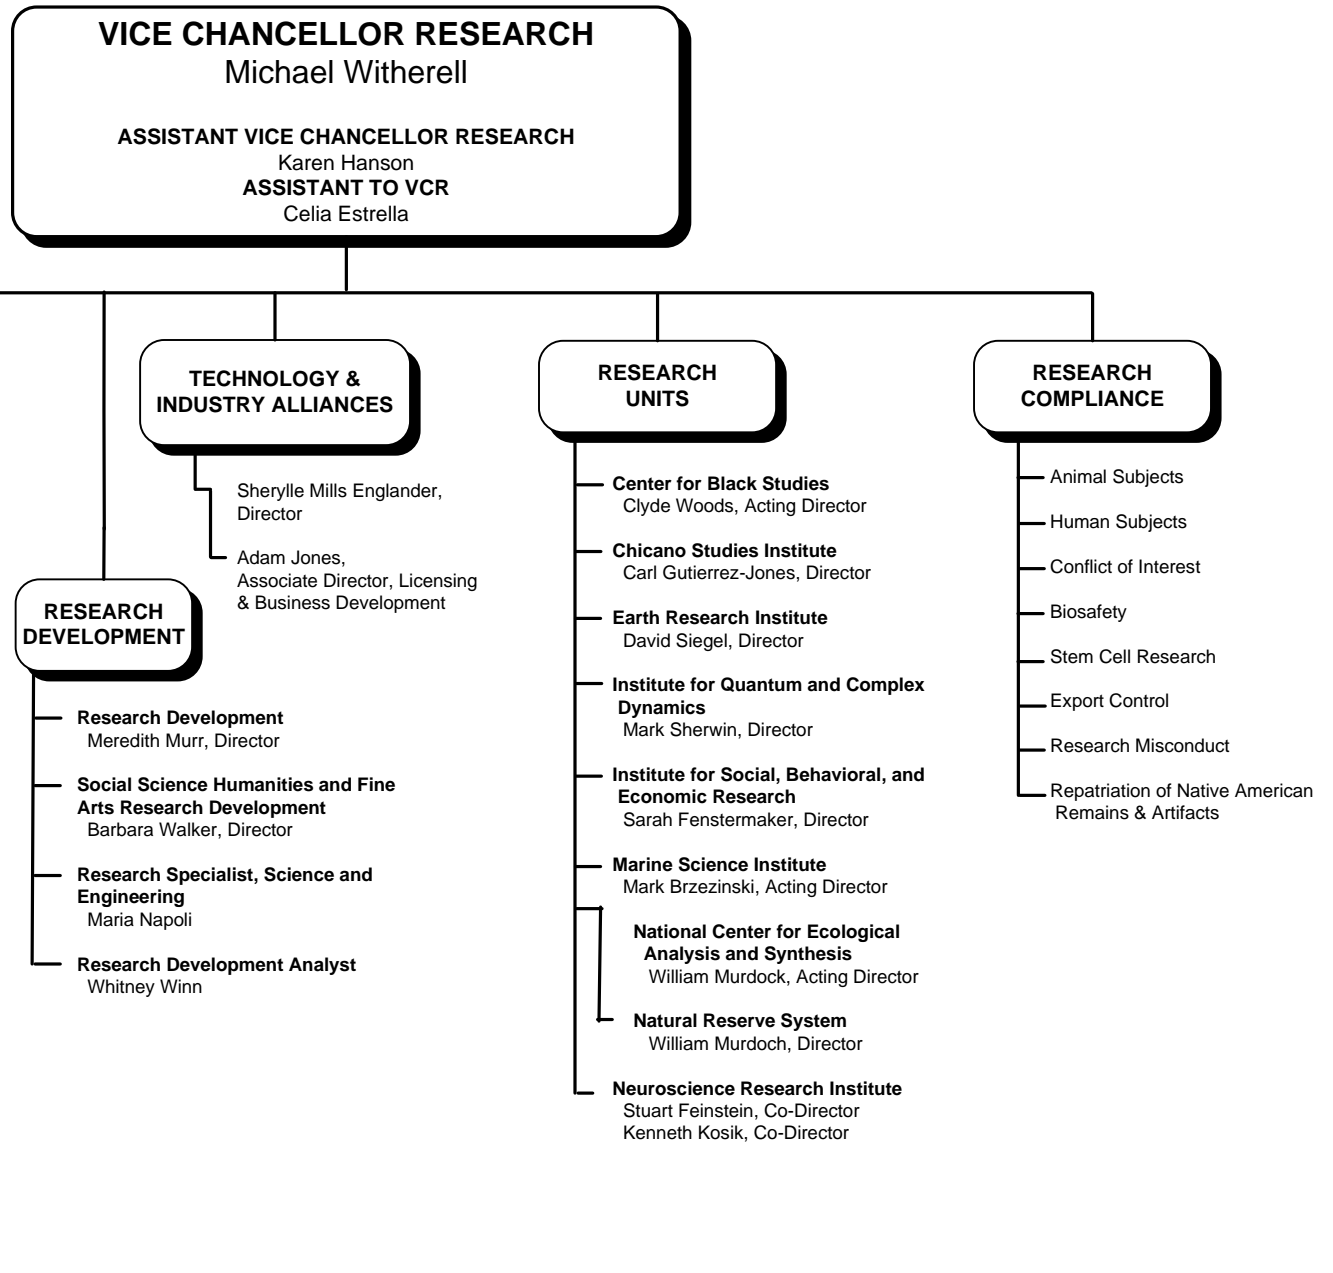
VICE CHANCELLOR RESEARCH
Michael Witherell

ASSISTANT VICE CHANCELLOR RESEARCH
Karen Hanson
ASSISTANT TO VCR
Celia Estrella

TECHNOLOGY & INDUSTRY ALLIANCES

Sherylle Mills Englander, Director

Adam Jones, Associate Director, Licensing & Business Development

RESEARCH DEVELOPMENT

Research Development
Meredith Murr, Director

Social Science Humanities and Fine Arts Research Development
Barbara Walker, Director

Research Specialist, Science and Engineering
Maria Napoli

Research Development Analyst
Whitney Winn

RESEARCH UNITS

Center for Black Studies
Clyde Woods, Acting Director

Chicano Studies Institute
Carl Gutierrez-Jones, Director

Earth Research Institute
David Siegel, Director

Institute for Quantum and Complex Dynamics
Mark Sherwin, Director

Institute for Social, Behavioral, and Economic Research
Sarah Fenstermaker, Director

Marine Science Institute
Mark Brzezinski, Acting Director

National Center for Ecological Analysis and Synthesis
William Murdock, Acting Director

Natural Reserve System
William Murdoch, Director

Neuroscience Research Institute
Stuart Feinstein, Co-Director
Kenneth Kosik, Co-Director

RESEARCH COMPLIANCE

Animal Subjects

Human Subjects

Conflict of Interest

Biosafety

Stem Cell Research

Export Control

Research Misconduct

Repatriation of Native American Remains & Artifacts